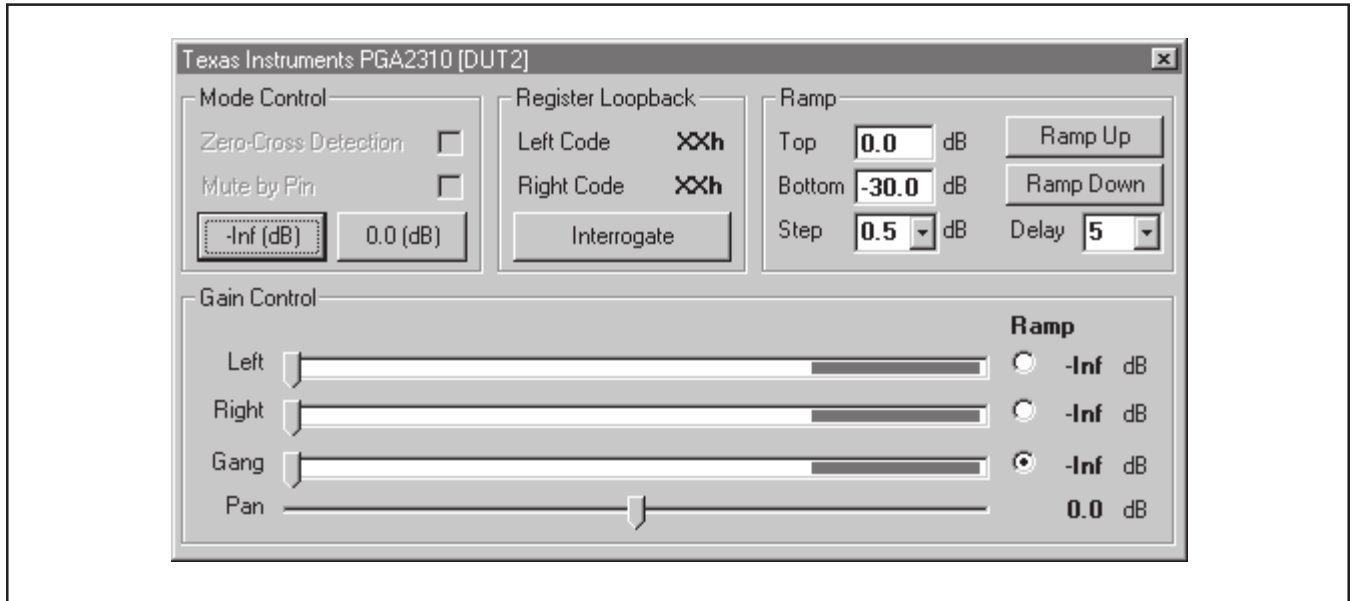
Texas Instruments PGA2310 [DUT2]

Mode Control
Zero-Cross Detection
Mute by Pin
-Inf (dB)
0.0 (dB)

Register Loopback
Left Code XXh
Right Code XXh
Interrogate

Ramp
Top 0.0 dB
Bottom -30.0 dB
Step 0.5 dB
Ramp Up
Ramp Down
Delay 5

Gain Control
Ramp
Left -Inf dB
Right -Inf dB
Gang -Inf dB
Pan 0.0 dB